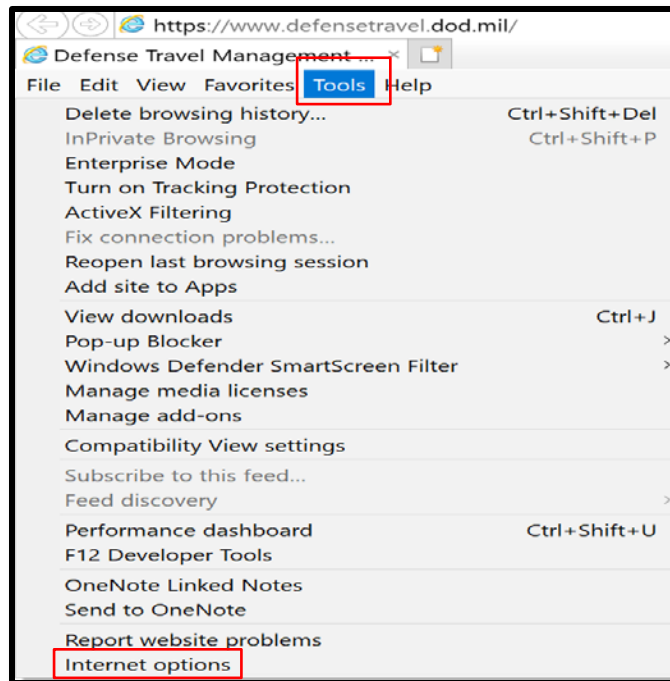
https://www.defensetravel.dod.mil/

Defense Travel Management ...

File Edit View Favorites Tools Help

Delete browsing history... Ctrl+Shift+Del
InPrivate Browsing Ctrl+Shift+P
Enterprise Mode
Turn on Tracking Protection
ActiveX Filtering
Fix connection problems...
Reopen last browsing session
Add site to Apps

View downloads Ctrl+J
Pop-up Blocker
Windows Defender SmartScreen Filter
Manage media licenses
Manage add-ons

Compatibility View settings

Subscribe to this feed...
Feed discovery

Performance dashboard Ctrl+Shift+U
F12 Developer Tools

OneNote Linked Notes
Send to OneNote

Report website problems
Internet options